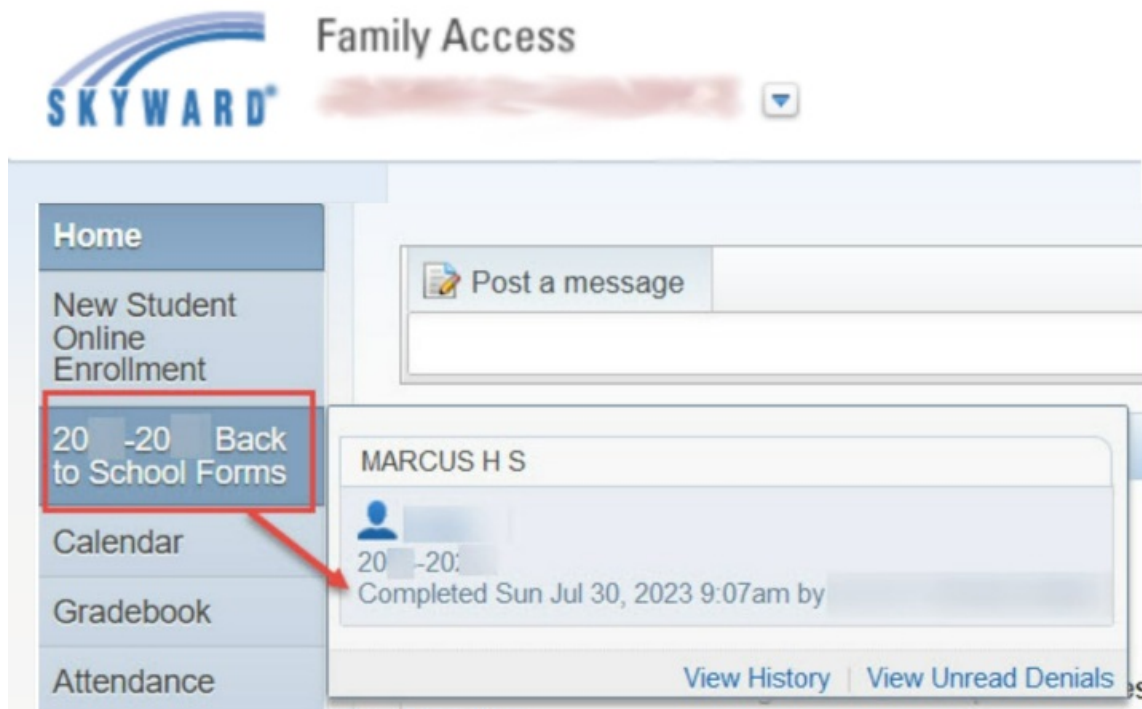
SKYWARD®

Family Access

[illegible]

Home

New Student Online Enrollment

20 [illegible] -20 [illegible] Back to School Forms

Calendar

Gradebook

Attendance

Post a message

MARCUS H S

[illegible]

20 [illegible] -20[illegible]

Completed Sun Jul 30, 2023 9:07am by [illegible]

View History | View Unread Denials